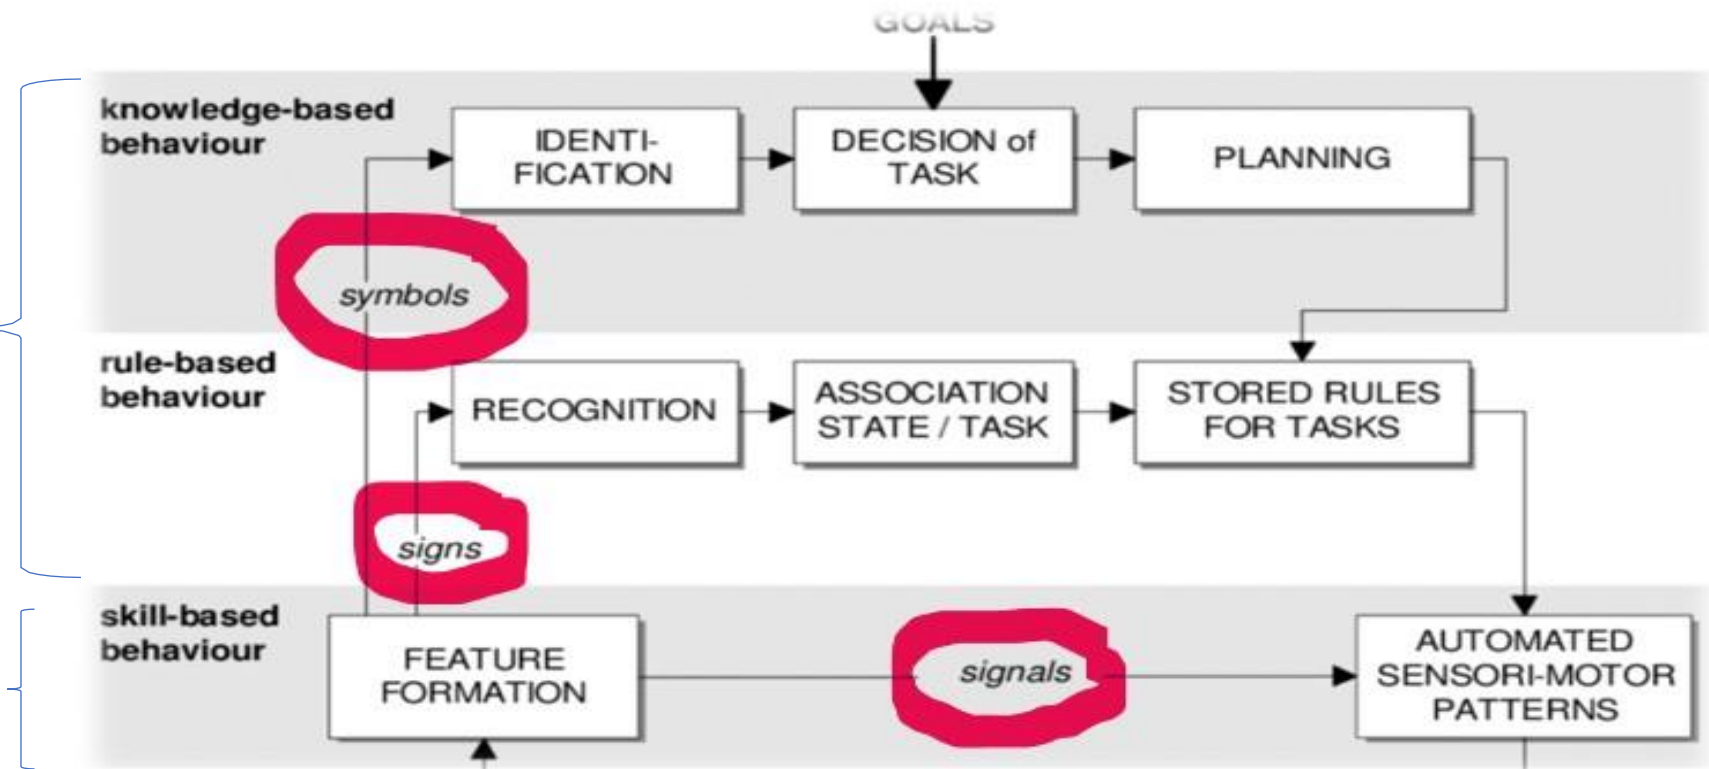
GOALS

knowledge-based behaviour

IDENTIFICATION

DECISION of TASK

PLANNING

symbols

rule-based behaviour

RECOGNITION

ASSOCIATION STATE / TASK

STORED RULES FOR TASKS

signs

skill-based behaviour

FEATURE FORMATION

signals

AUTOMATED SENSORI-MOTOR PATTERNS